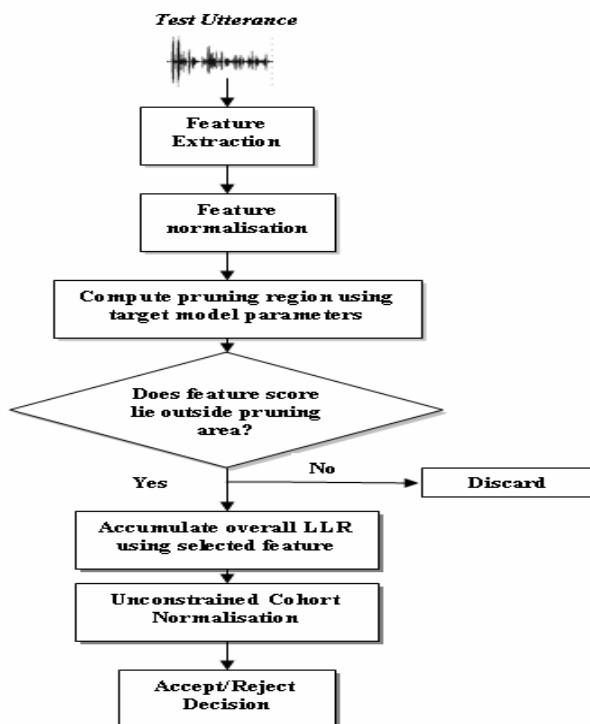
Test Utterance

Feature Extraction

Feature normalisation

Compute pruning region using target model parameters

Does feature score lie outside pruning area?

No

Yes

Discard

Accumulate overall LLR using selected feature

Unconstrained Cohort Normalisation

Accept/Reject Decision